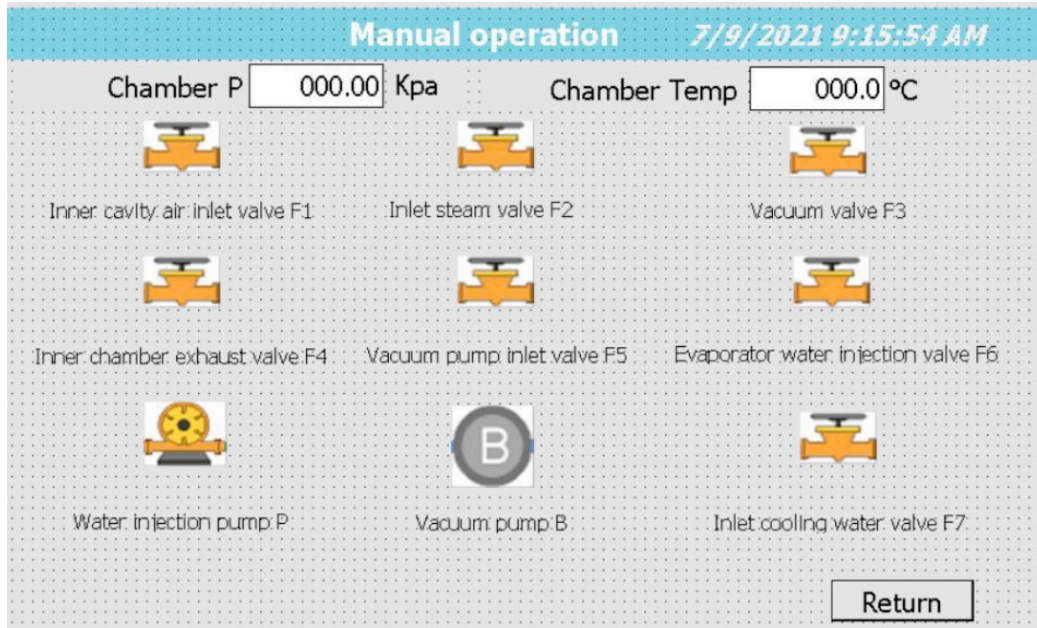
Manual operation 7/9/2021 9:15:54 AM

Chamber P 000.00 Kpa

Chamber Temp 000.0 °C

Inner cavity air inlet valve F1

Inlet steam valve F2

Vacuum valve F3

Inner chamber exhaust valve F4

Vacuum pump inlet valve F5

Evaporator water injection valve F6

Water injection pump P

B

Vacuum pump B

Inlet cooling water valve F7

Return